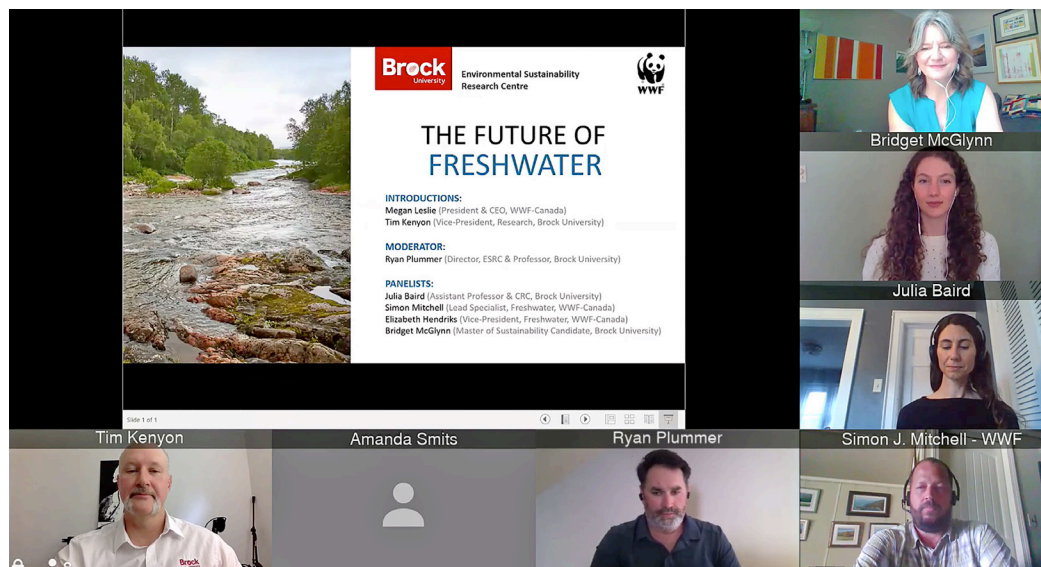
Brock University

Environmental Sustainability Research Centre

WWF

THE FUTURE OF FRESHWATER

INTRODUCTIONS:
Megan Leslie (President & CEO, WWF-Canada)
Tim Kenyon (Vice-President, Research, Brock University)

MODERATOR:
Ryan Plummer (Director, ESRC & Professor, Brock University)

PANELISTS:
Julia Baird (Assistant Professor & CRC, Brock University)
Simon Mitchell (Lead Specialist, Freshwater, WWF-Canada)
Elizabeth Hendriks (Vice-President, Freshwater, WWF-Canada)
Bridget McGlynn (Master of Sustainability Candidate, Brock University)

Slide 1 of 1

Bridget McGlynn

Julia Baird

Tim Kenyon

Amanda Smits

Ryan Plummer

Simon J. Mitchell - WWF

Brock